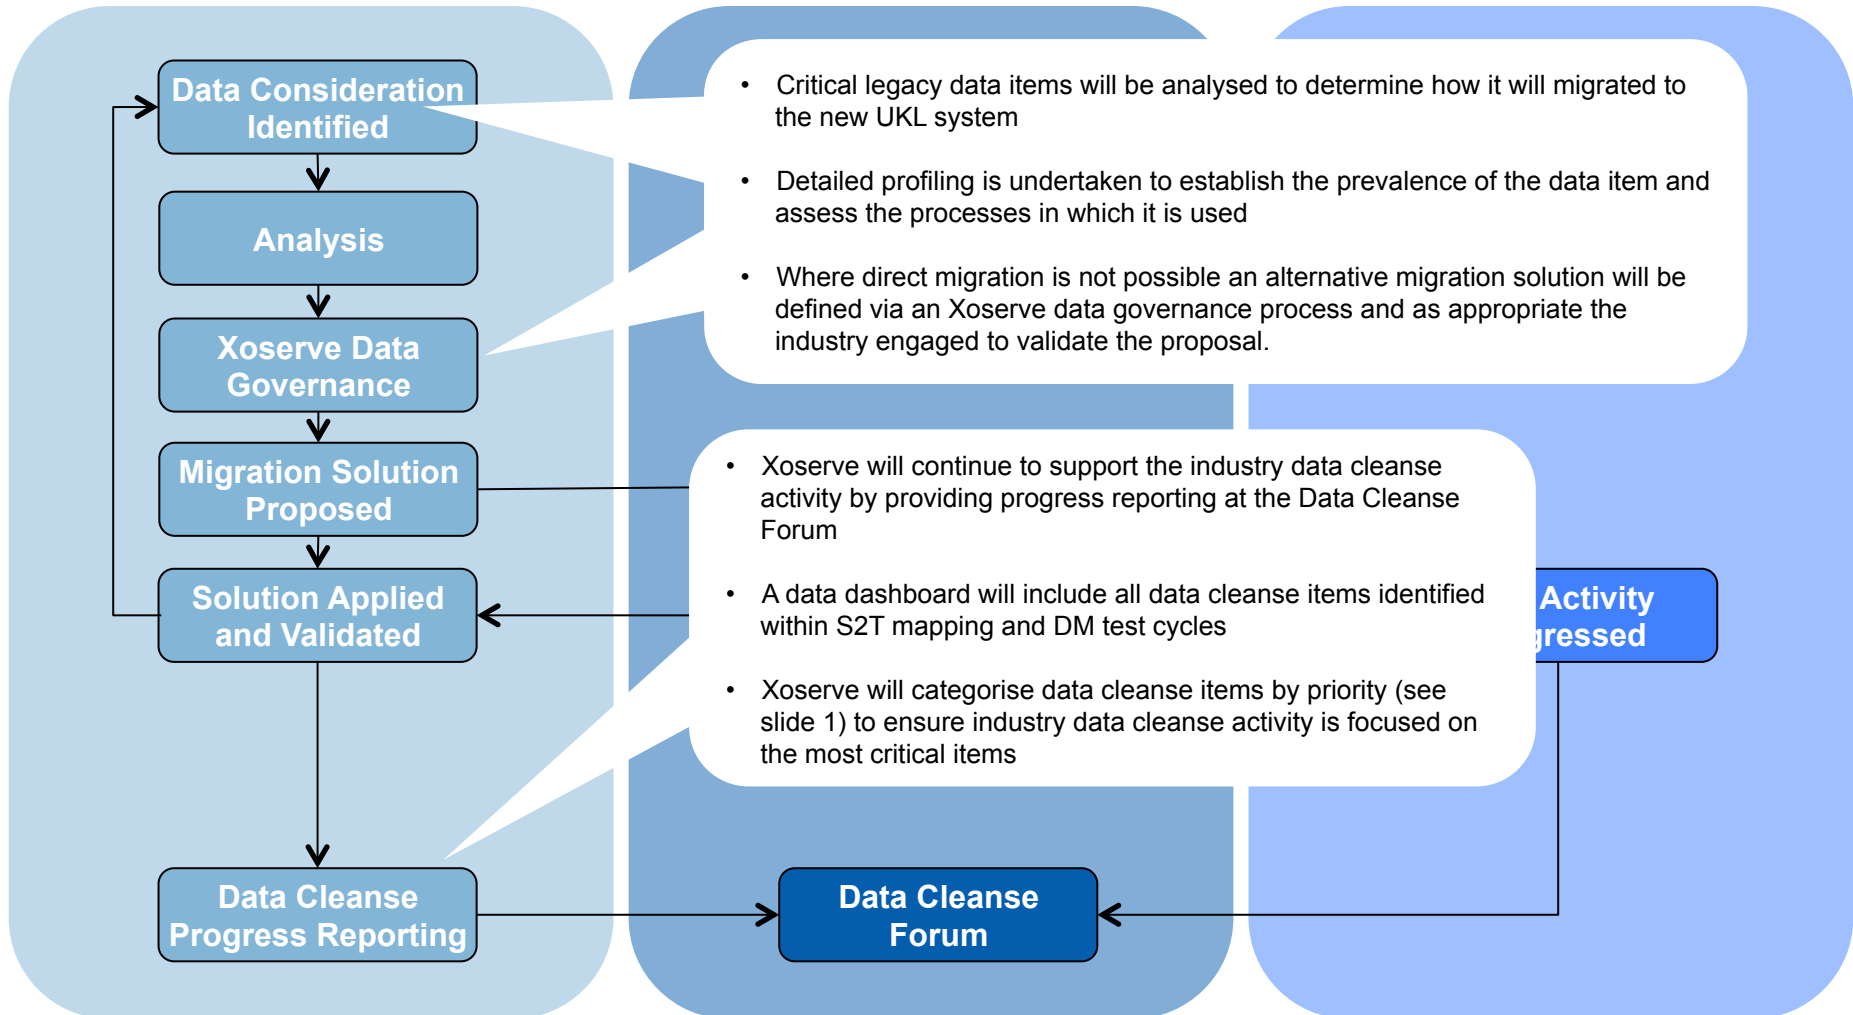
Data Consideration Identified

Analysis

Xoserve Data Governance

Migration Solution Proposed

Solution Applied and Validated

Data Cleanse Progress Reporting

- Critical legacy data items will be analysed to determine how it will migrated to the new UKL system
- Detailed profiling is undertaken to establish the prevalence of the data item and assess the processes in which it is used
- Where direct migration is not possible an alternative migration solution will be defined via an Xoserve data governance process and as appropriate the industry engaged to validate the proposal.

- Xoserve will continue to support the industry data cleanse activity by providing progress reporting at the Data Cleanse Forum
- A data dashboard will include all data cleanse items identified within S2T mapping and DM test cycles
- Xoserve will categorise data cleanse items by priority (see slide 1) to ensure industry data cleanse activity is focused on the most critical items

Activity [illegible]gressed

Data Cleanse Forum